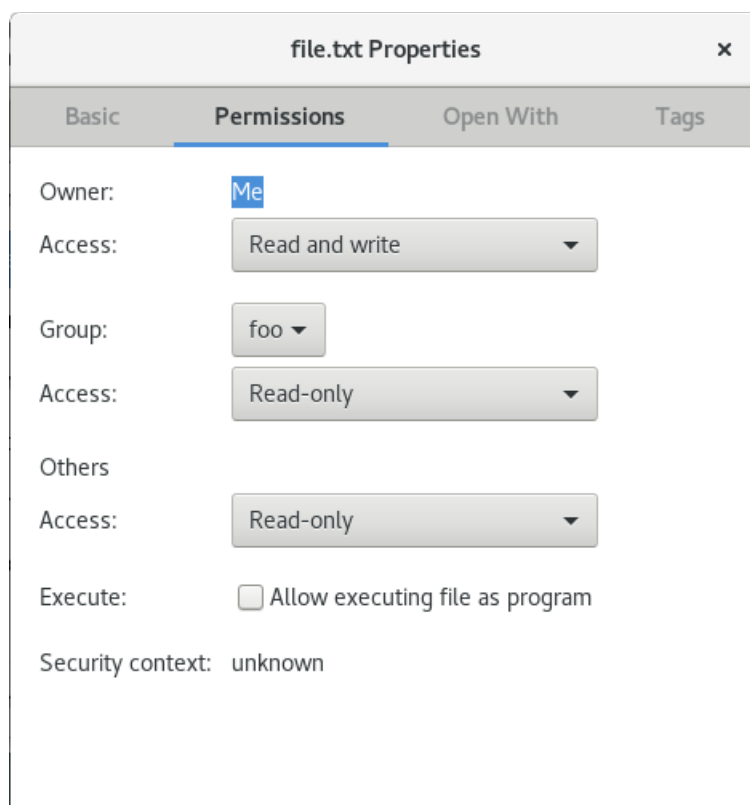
file.txt Properties ×

Basic Permissions Open With Tags

Owner: Me

Access: Read and write

Group: foo

Access: Read-only

Others

Access: Read-only

Execute: Allow executing file as program

Security context: unknown